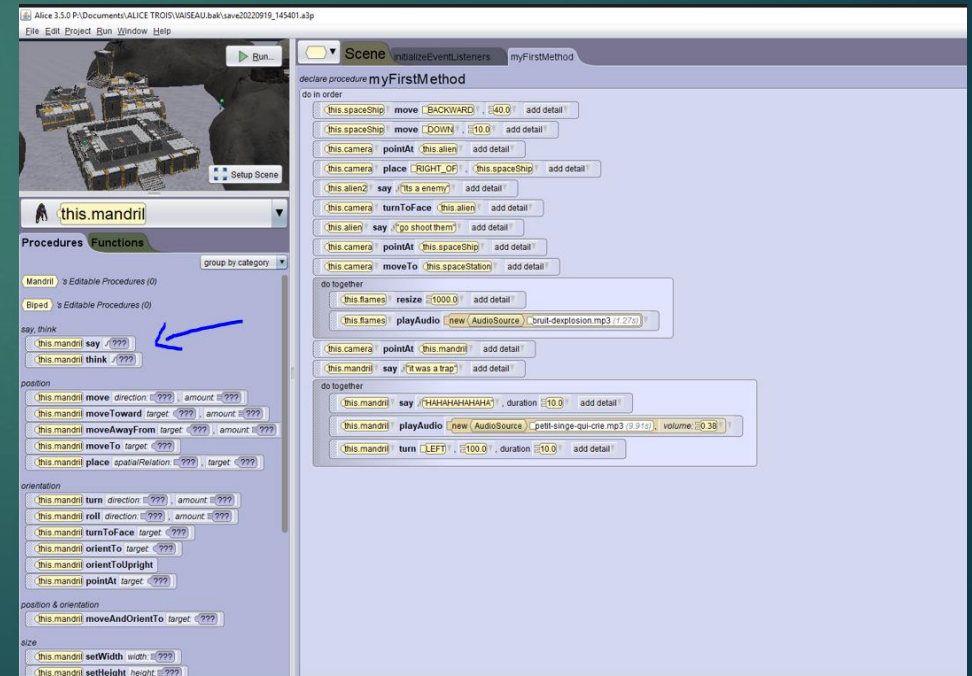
Alice 3.5.0 P:\Documents\ALICE TROIS\VAISEAU.bak\save20220919_145401.a3p

File Edit Project Run Window Help

Run...

Setup Scene

this.mandril

Procedures Functions

group by category

Mandril 's Editable Procedures (0)

Biped 's Editable Procedures (0)

say, think

this.mandril say ???

this.mandril think ???

position

this.mandril move direction: ??? , amount: ???

this.mandril moveToward target: ??? , amount: ???

this.mandril moveAwayFrom target: ??? , amount: ???

this.mandril moveTo target: ???

this.mandril place spatialRelation: ??? , target: ???

orientation

this.mandril turn direction: ??? , amount: ???

this.mandril roll direction: ??? , amount: ???

this.mandril turnToFace target: ???

this.mandril orientTo target: ???

this.mandril orientToUpright

this.mandril pointAt target: ???

position & orientation

this.mandril moveAndOrientTo target: ???

size

this.mandril setWidth width: ???

this.mandril setHeight height: ???

Scene initializeEventListeners myFirstMethod

declare procedure myFirstMethod

do in order

this.spaceShip move BACKWARD , 40.0 add detail

this.spaceShip move DOWN , 10.0 add detail

this.camera pointAt this.alien add detail

this.camera place RIGHT_OF , this.spaceShip add detail

this.alien2 say "its a enemy" add detail

this.camera turnToFace this.alien add detail

this.alien say "go shoot them" add detail

this.camera pointAt this.spaceShip add detail

this.camera moveTo this.spaceStation add detail

do together

this.flames resize 1000.0 add detail

this.flames playAudio new AudioSource bruit-dexplosion.mp3 (1.27s)

this.camera pointAt this.mandril add detail

this.mandril say "it was a trap" add detail

do together

this.mandril say "HAHAHAHAHAHA" , duration 10.0 add detail

this.mandril playAudio new AudioSource petit-singe-qui-crie.mp3 (9.91s) , volume: 0.38

this.mandril turn LEFT , 100.0 , duration 10.0 add detail